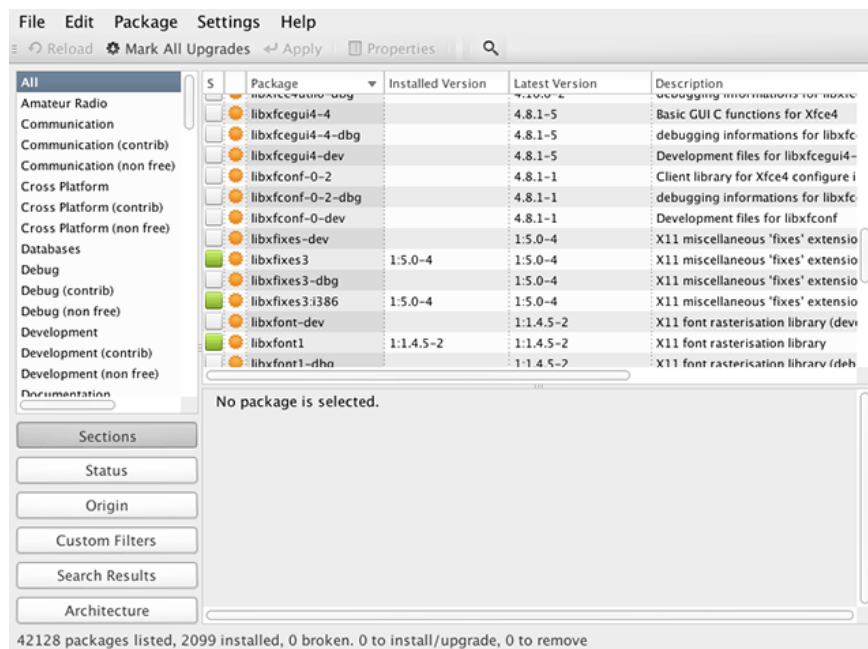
File Edit Package Settings Help

Reload Mark All Upgrades Apply Properties

All
Amateur Radio
Communication
Communication (contrib)
Communication (non free)
Cross Platform
Cross Platform (contrib)
Cross Platform (non free)
Databases
Debug
Debug (contrib)
Debug (non free)
Development
Development (contrib)
Development (non free)
Documentation

| S | Package | Installed Version | Latest Version | Description |
|---|---|---|---|---|
| | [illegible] | | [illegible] | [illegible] |
| | libxfcegui4-4 | | 4.8.1-5 | Basic GUI C functions for Xfce4 |
| | libxfcegui4-4-dbg | | 4.8.1-5 | debugging informations for libxfc |
| | libxfcegui4-dev | | 4.8.1-5 | Development files for libxfcegui4- |
| | libxfconf-0-2 | | 4.8.1-1 | Client library for Xfce4 configure i |
| | libxfconf-0-2-dbg | | 4.8.1-1 | debugging informations for libxfc |
| | libxfconf-0-dev | | 4.8.1-1 | Development files for libxfconf |
| | libxfixes-dev | | 1:5.0-4 | X11 miscellaneous 'fixes' extensio |
| | libxfixes3 | 1:5.0-4 | 1:5.0-4 | X11 miscellaneous 'fixes' extensio |
| | libxfixes3-dbg | | 1:5.0-4 | X11 miscellaneous 'fixes' extensio |
| | libxfixes3:i386 | 1:5.0-4 | 1:5.0-4 | X11 miscellaneous 'fixes' extensio |
| | libxfont-dev | | 1:1.4.5-2 | X11 font rasterisation library (dev |
| | libxfont1 | 1:1.4.5-2 | 1:1.4.5-2 | X11 font rasterisation library |
| | libxfont1-dbg | | 1:1.4.5-2 | X11 font rasterisation library (deb |

No package is selected.

Sections
Status
Origin
Custom Filters
Search Results
Architecture

42128 packages listed, 2099 installed, 0 broken. 0 to install/upgrade, 0 to remove